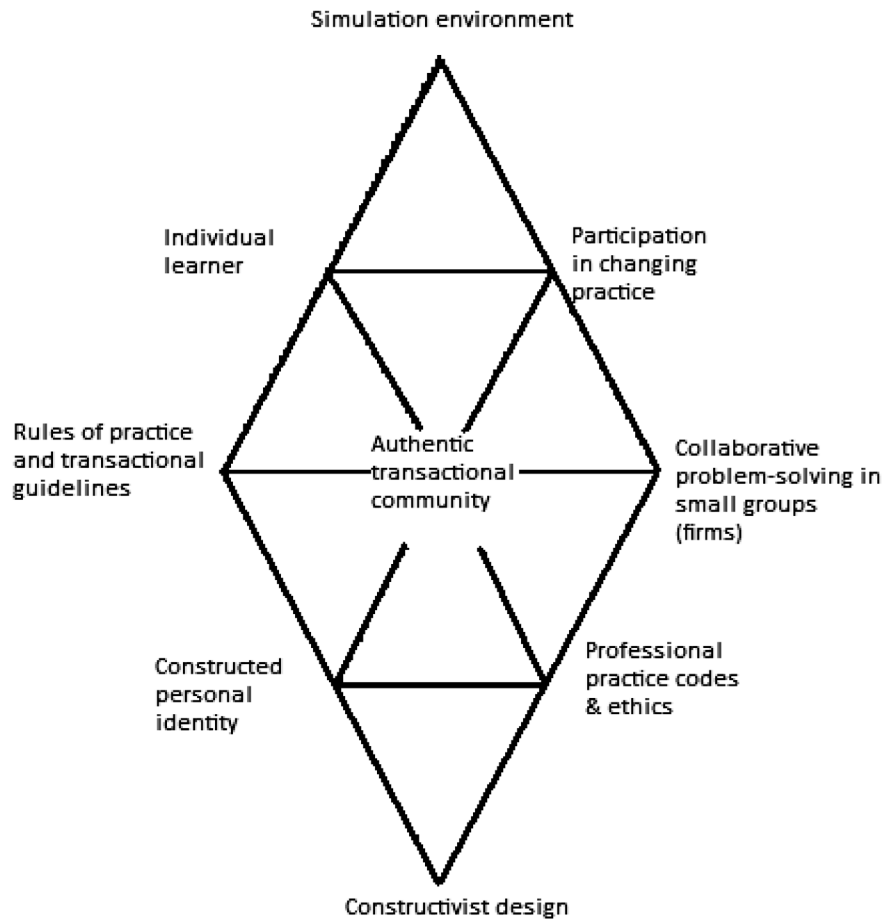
Simulation environment

Individual learner

Participation in changing practice

Rules of practice and transactional guidelines

Authentic transactional community

Collaborative problem-solving in small groups (firms)

Constructed personal identity

Professional practice codes & ethics

Constructivist design